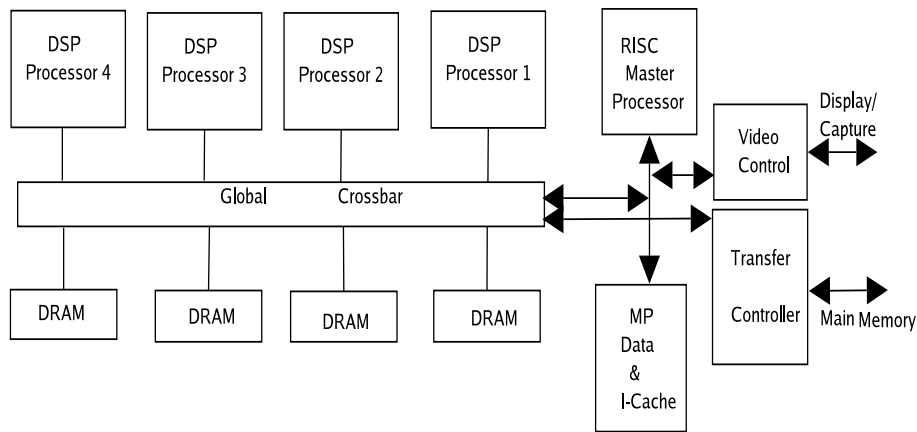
DSP Processor 4

DSP Processor 3

DSP Processor 2

DSP Processor 1

RISC Master Processor

Display/ Capture

Video Control

Global Crossbar

Transfer Controller

Main Memory

DRAM

DRAM

DRAM

DRAM

MP Data & I-Cache